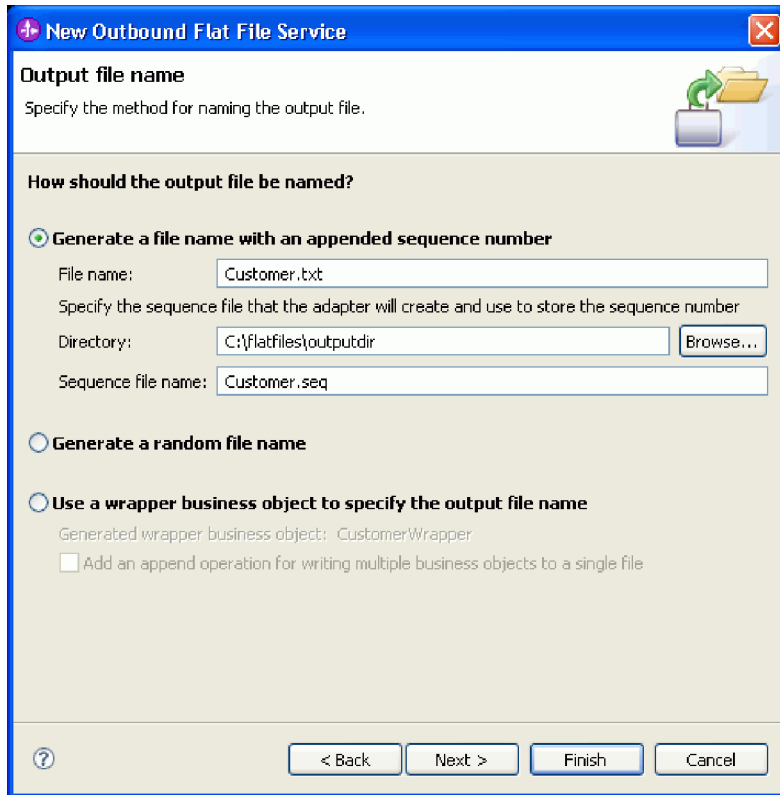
New Outbound Flat File Service

Output file name

Specify the method for naming the output file.

How should the output file be named?

Generate a file name with an appended sequence number

File name: Customer.txt

Specify the sequence file that the adapter will create and use to store the sequence number

Directory: C:\flatfiles\outputdir Browse...

Sequence file name: Customer.seq

Generate a random file name

Use a wrapper business object to specify the output file name

Generated wrapper business object: CustomerWrapper

Add an append operation for writing multiple business objects to a single file

?

< Back Next > Finish Cancel